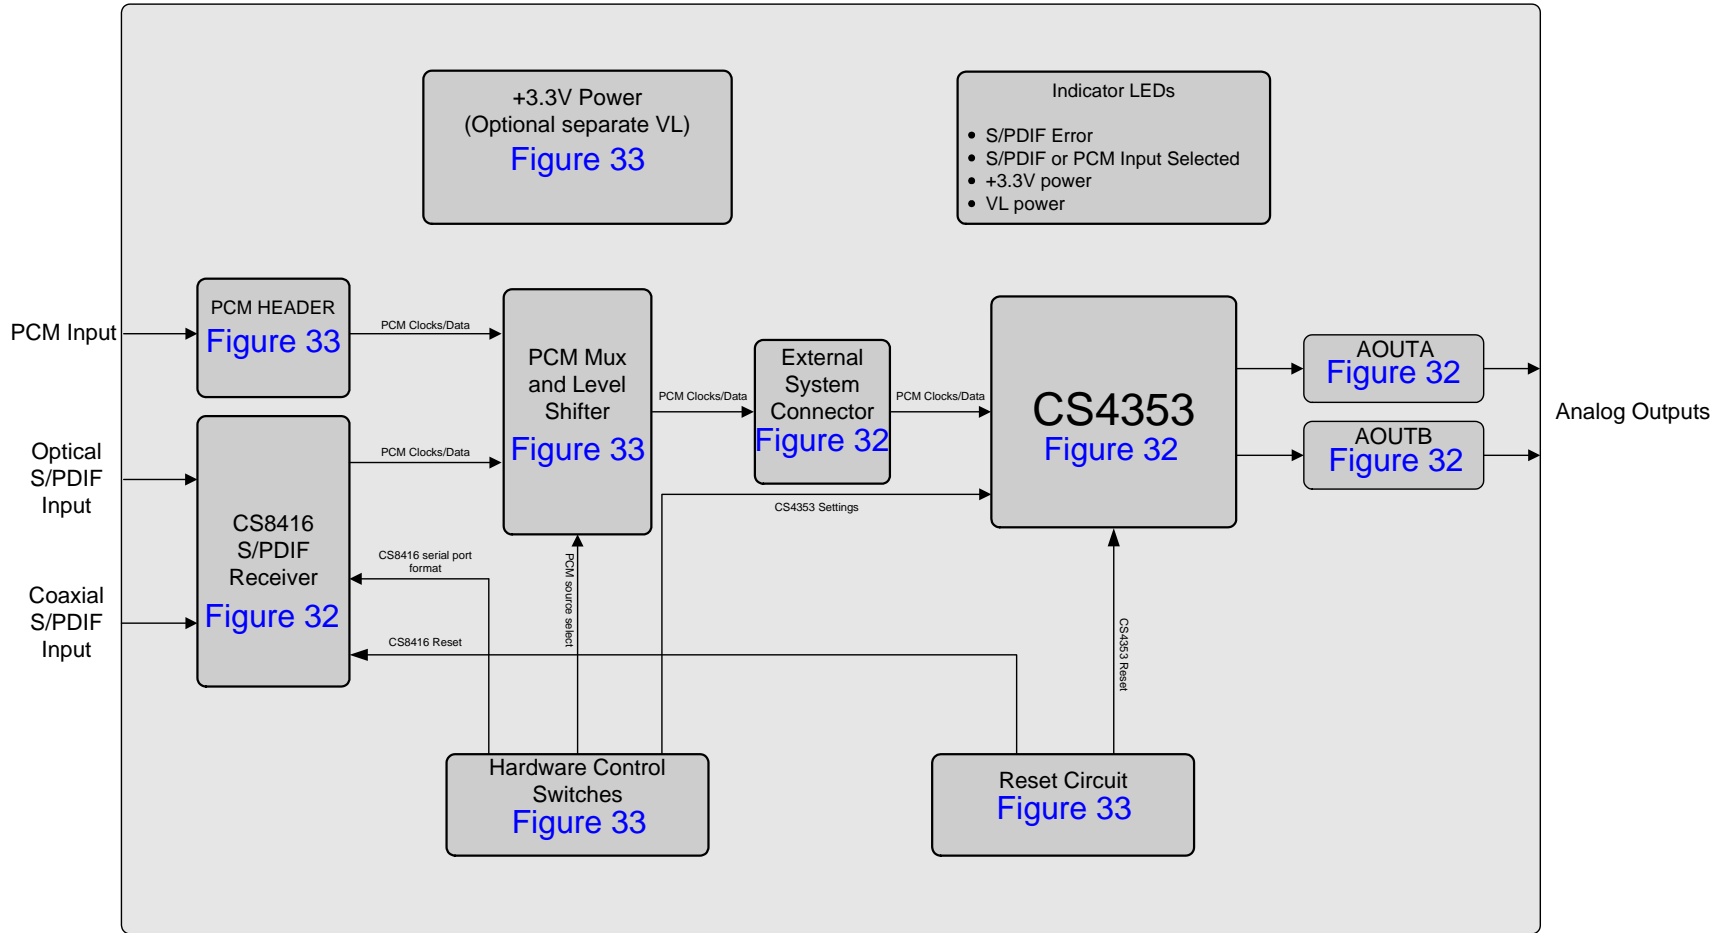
+3.3V Power
(Optional separate VL)
Figure 33

Indicator LEDs

- S/PDIF Error
- S/PDIF or PCM Input Selected
- +3.3V power
- VL power

PCM Input

PCM HEADER
Figure 33

PCM Clocks/Data

PCM Mux and Level Shifter
Figure 33

PCM Clocks/Data

External System Connector
Figure 32

PCM Clocks/Data

CS4353
Figure 32

AOUTA
Figure 32

AOUTB
Figure 32

Analog Outputs

Optical S/PDIF Input

PCM Clocks/Data

CS8416 S/PDIF Receiver
Figure 32

CS4353 Settings

CS8416 serial port format

PCM source select

Coaxial S/PDIF Input

CS8416 Reset

CS4353 Reset

Hardware Control Switches
Figure 33

Reset Circuit
Figure 33